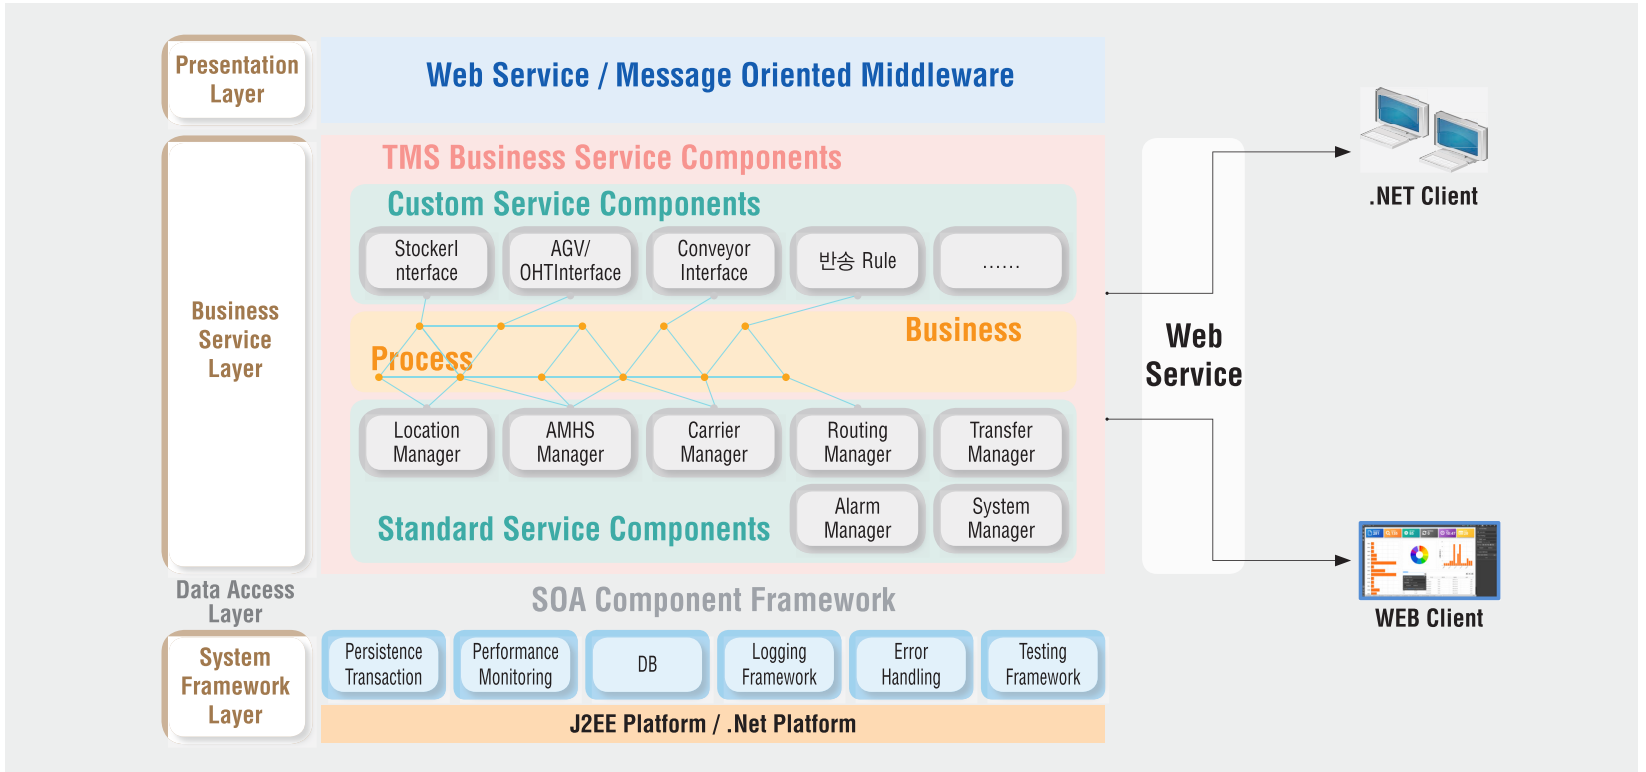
Presentation Layer

Web Service / Message Oriented Middleware

Business Service Layer

TMS Business Service Components

Custom Service Components

StockerI nterface

AGV/ OHTInterface

Conveyor Interface

반송 Rule

......

Process

Business

Location Manager

AMHS Manager

Carrier Manager

Routing Manager

Transfer Manager

Alarm Manager

System Manager

Standard Service Components

Web Service

.NET Client

WEB Client

Data Access Layer

SOA Component Framework

System Framework Layer

Persistence Transaction

Performance Monitoring

DB

Logging Framework

Error Handling

Testing Framework

J2EE Platform / .Net Platform